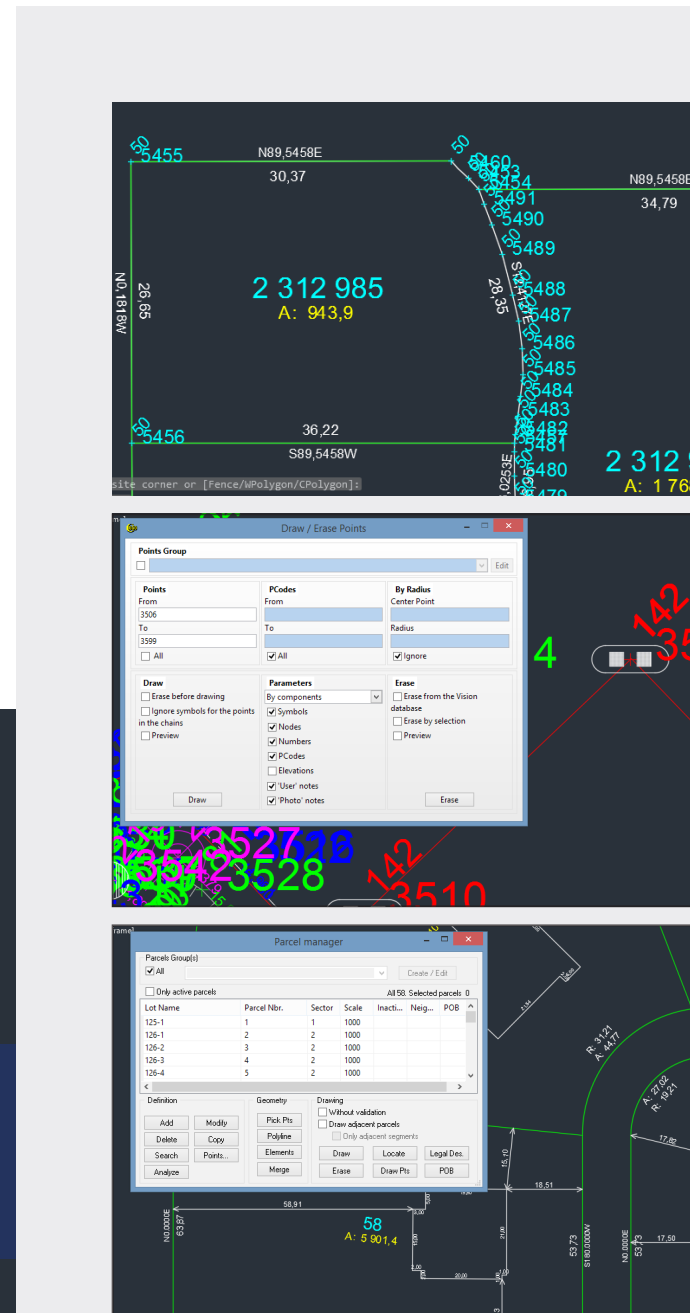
50
5455
N89,5458E
30,37
50
5460
5491
5490
50
5489
N89,5458E
34,79
N0,1818W
26,65
2 312 985
A: 943,9
28,35
5488
5487
5486
5485
5484
5483
5482
5481
5480
50
5456
36,22
S89,5458W
2 312 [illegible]
A: 1 76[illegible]
site corner or [Fence/WPolygon/CPolygon]:

Draw / Erase Points

Points Group
Edit

| Points | PCodes | By Radius |
|---|---|---|
| From | From | Center Point |
| 3506 | | |
| To | To | Radius |
| 3599 | | |
| All | All | Ignore |

Draw
Erase before drawing
Ignore symbols for the points in the chains
Preview
Draw

Parameters
By components
Symbols
Nodes
Numbers
PCodes
Elevations
'User' notes
'Photo' notes

Erase
Erase from the Vision database
Erase by selection
Preview
Erase

4
142
35
3527
3528
142
3510

Parcel manager

Parcels Group(s)
All
Create / Edit
Only active parcels
All 58; Selected parcels 0

| Lot Name | Parcel Nbr. | Sector | Scale | Inacti... | Neig... | POB |
|---|---|---|---|---|---|---|
| 125-1 | 1 | 1 | 1000 | | | |
| 126-1 | 2 | 2 | 1000 | | | |
| 126-2 | 3 | 2 | 1000 | | | |
| 126-3 | 4 | 2 | 1000 | | | |
| 126-4 | 5 | 2 | 1000 | | | |

Definition
Add
Modify
Delete
Copy
Search
Points...
Analyze

Geometry
Pick Pts
Polyline
Elements
Merge

Drawing
Without validation
Draw adjacent parcels
Only adjacent segments
Draw
Locate
Legal Des.
Erase
Draw Pts
POB

R: 31,21
A: 44,77
A: 27,02
R: 19,21
17,80
15,10
18,51
58,91
N0,0000E
63,87
58
A: 5 901,4
21,00
20,00
53,73
S180,0000W
N0,0000E
53,73
17,50